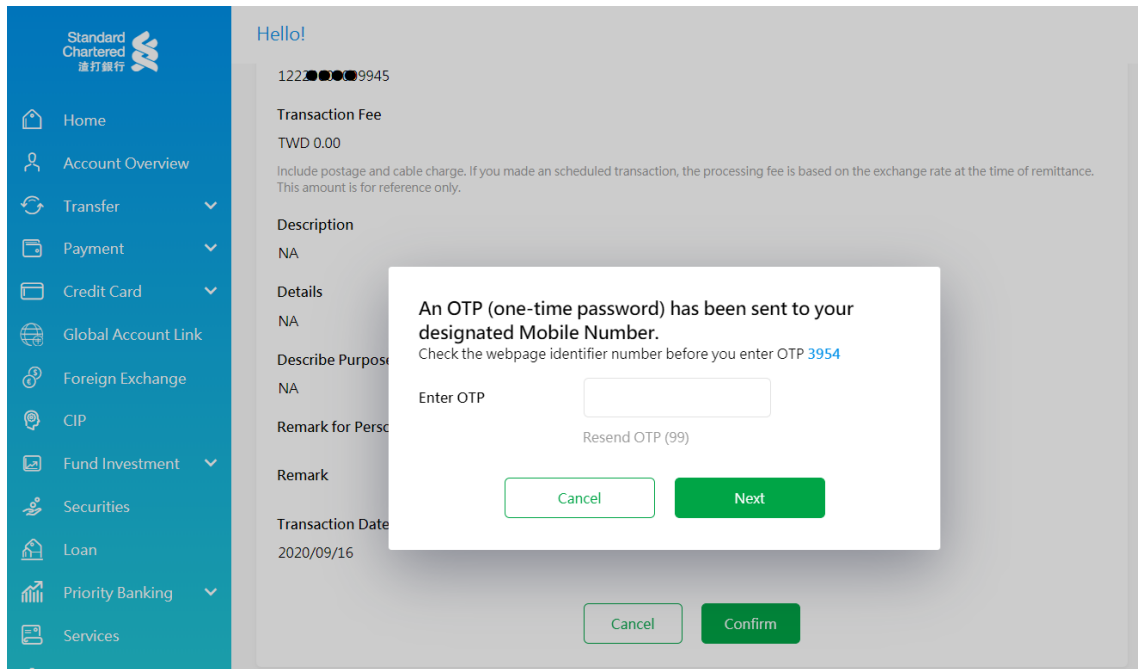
Standard Chartered 渣打銀行

Home

Account Overview

Transfer

Payment

Credit Card

Global Account Link

Foreign Exchange

CIP

Fund Investment

Securities

Loan

Priority Banking

Services

Hello!

1222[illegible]9945

Transaction Fee

TWD 0.00

Include postage and cable charge. If you made an scheduled transaction, the processing fee is based on the exchange rate at the time of remittance. This amount is for reference only.

Description

NA

Details

NA

Describe Purpose

NA

Remark for Perso

Remark

Transaction Date

2020/09/16

An OTP (one-time password) has been sent to your designated Mobile Number.

Check the webpage identifier number before you enter OTP 3954

Enter OTP

Resend OTP (99)

Cancel

Next

Cancel

Confirm